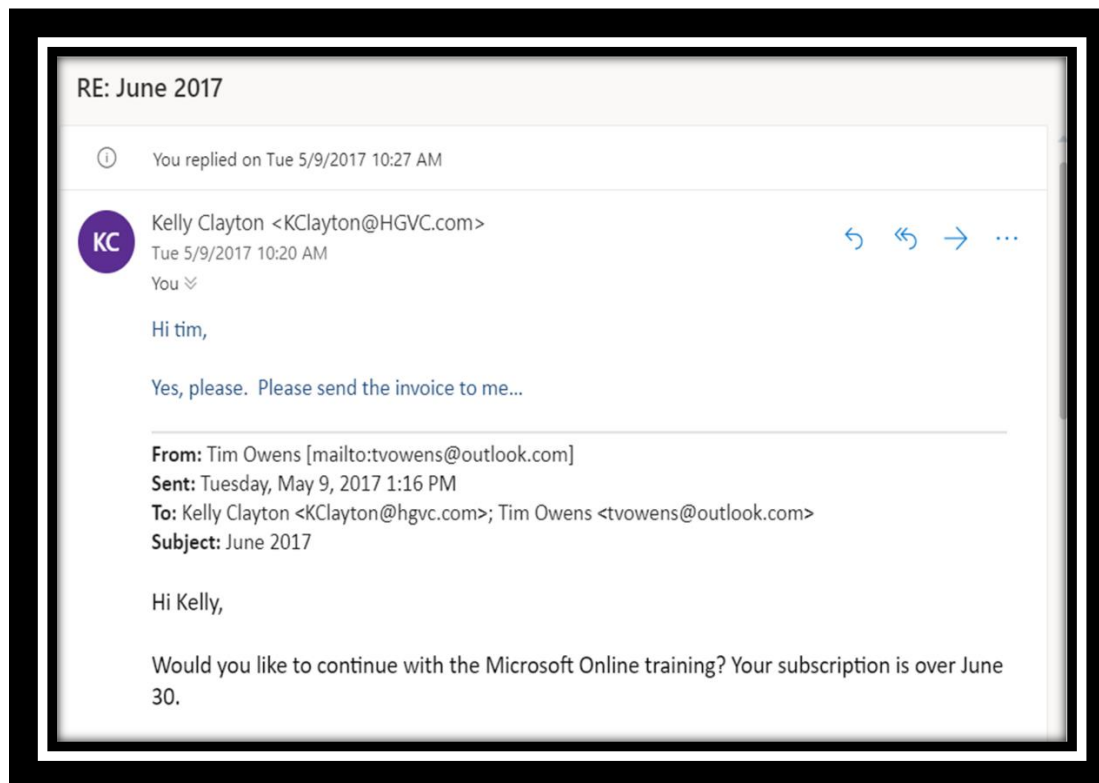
RE: June 2017

You replied on Tue 5/9/2017 10:27 AM

KC

Kelly Clayton <KClayton@HGVC.com>
Tue 5/9/2017 10:20 AM
You

Hi tim,

Yes, please. Please send the invoice to me...

**From:** Tim Owens [mailto:tvowens@outlook.com]
**Sent:** Tuesday, May 9, 2017 1:16 PM
**To:** Kelly Clayton <KClayton@hgvc.com>; Tim Owens <tvowens@outlook.com>
**Subject:** June 2017

Hi Kelly,

Would you like to continue with the Microsoft Online training? Your subscription is over June 30.